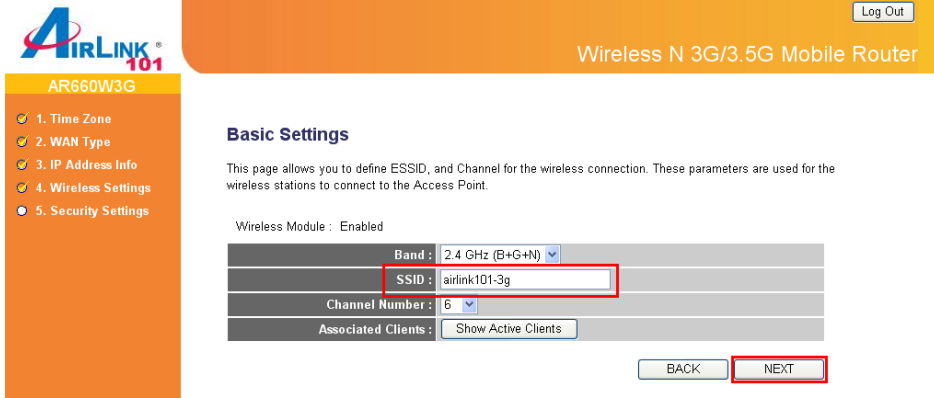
AIRLINK® 101

Log Out

Wireless N 3G/3.5G Mobile Router

AR660W3G

1. Time Zone
2. WAN Type
3. IP Address Info
4. Wireless Settings
5. Security Settings

Basic Settings

This page allows you to define ESSID, and Channel for the wireless connection. These parameters are used for the wireless stations to connect to the Access Point.

Wireless Module : Enabled

| | |
|---|---|
| Band : | 2.4 GHz (B+G+N) |
| SSID : | airlink101-3g |
| Channel Number : | 6 |
| Associated Clients : | Show Active Clients |

BACK NEXT